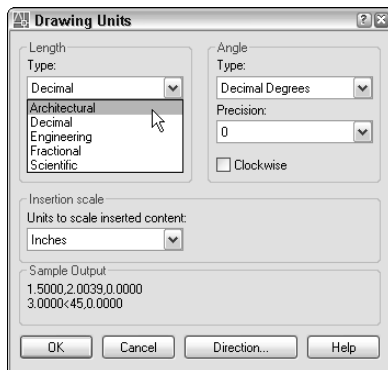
Drawing Units

Length
Type:
Decimal
Architectural
Decimal
Engineering
Fractional
Scientific

Angle
Type:
Decimal Degrees
Precision:
0
Clockwise

Insertion scale
Units to scale inserted content:
Inches

Sample Output
1.5000,2.0039,0.0000
3.0000<45,0.0000

OK
Cancel
Direction...
Help